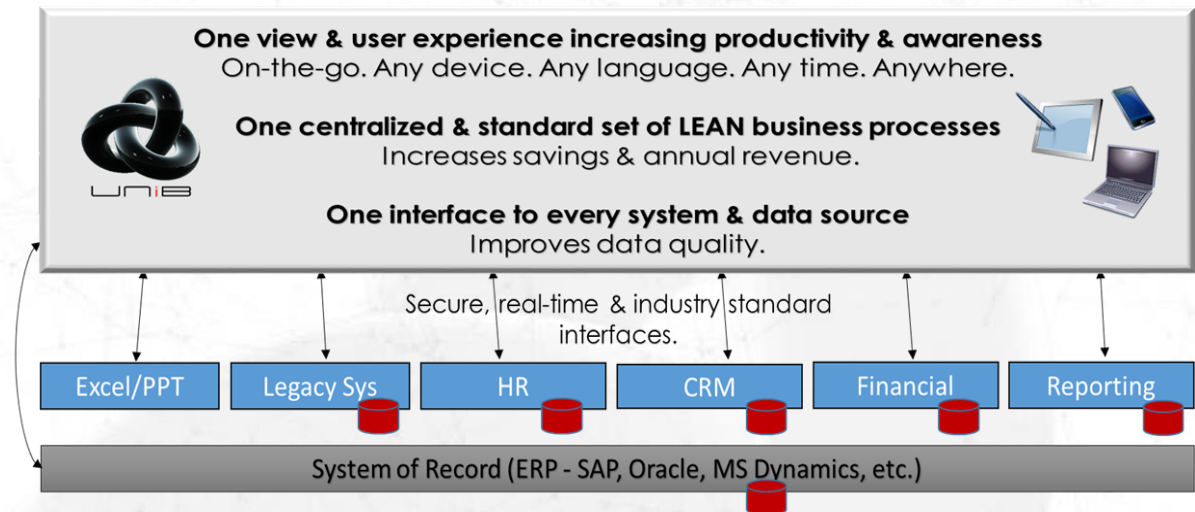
One view & user experience increasing productivity & awareness
On-the-go. Any device. Any language. Any time. Anywhere.

One centralized & standard set of LEAN business processes
Increases savings & annual revenue.

UNIB

One interface to every system & data source
Improves data quality.

Secure, real-time & industry standard interfaces.

Excel/PPT

Legacy Sys

HR

CRM

Financial

Reporting

System of Record (ERP - SAP, Oracle, MS Dynamics, etc.)